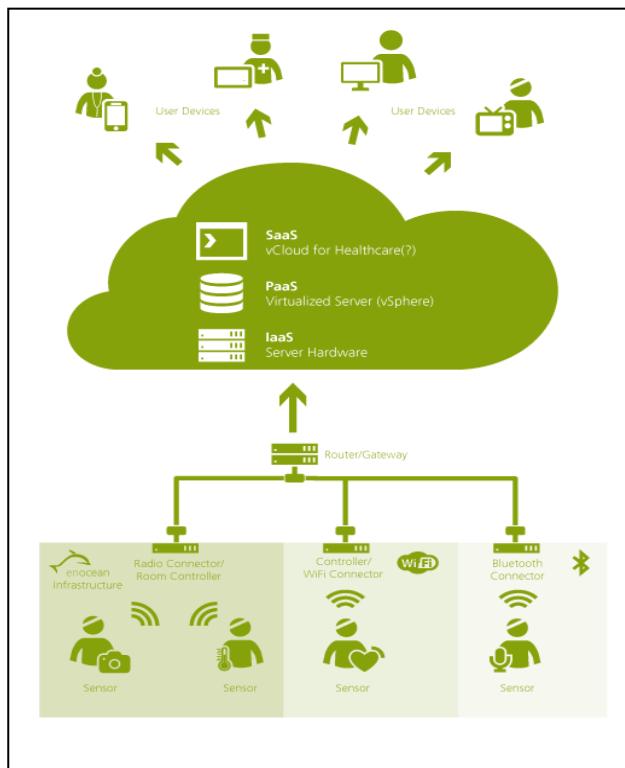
User Devices

User Devices

SaaS
vCloud for Healthcare(?)

PaaS
Virtualized Server (vSphere)

IaaS
Server Hardware

Router/Gateway

enocean
Infrastructure

Radio Connector/
Room Controller

Controller/
WiFi Connector

WiFi

Bluetooth
Connector

Sensor

Sensor

Sensor

Sensor